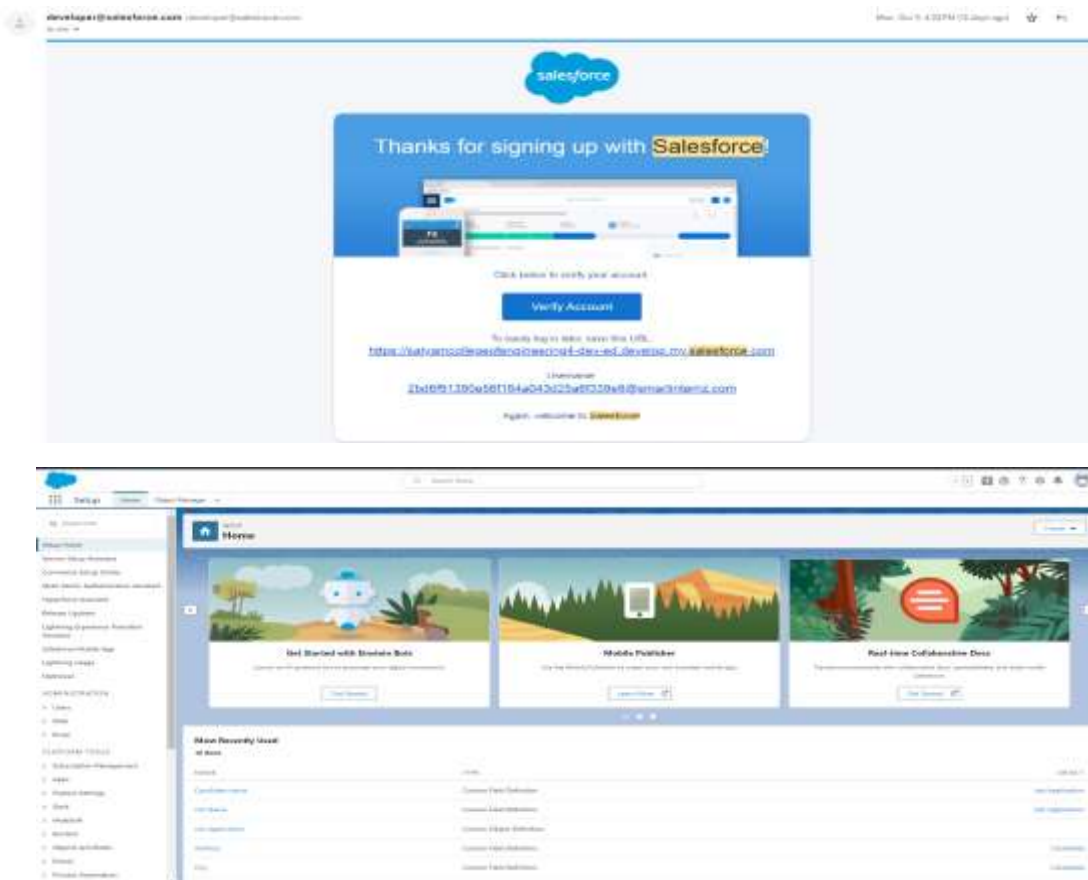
developer@salesforce.com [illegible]

salesforce

Thanks for signing up with Salesforce!

Click below to verify your account.

Verify Account

To easily log in later, save this URL:
https://satyamcollegeofengineering4-dev-ed.develop.my.salesforce.com

Username:
2bd6f51380a56f164a043d25a6f339a6@smartinternz.com

Again, welcome to Salesforce

Setup Home Object Manager

Home

Get Started with Einstein Bots

Mobile Publisher

Real-time Collaborative Docs

Most Recently Used

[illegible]